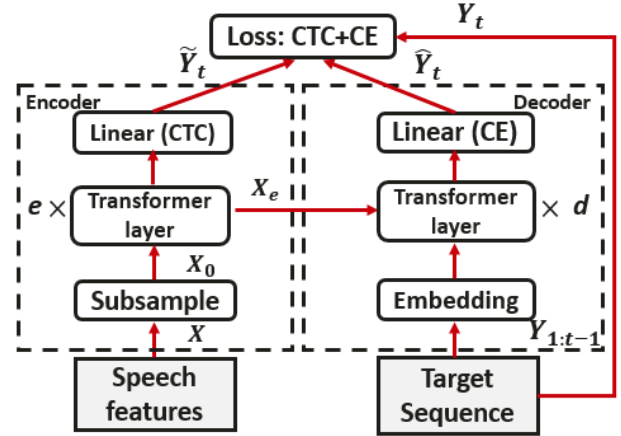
Loss: CTC+CE

$Y_t$

$\widetilde{Y}_t$

$\widehat{Y}_t$

Encoder

Decoder

Linear (CTC)

Linear (CE)

$e \times$

Transformer layer

$X_e$

Transformer layer

$\times\ d$

$X_0$

Subsample

Embedding

$X$

$Y_{1:t-1}$

Speech features

Target Sequence